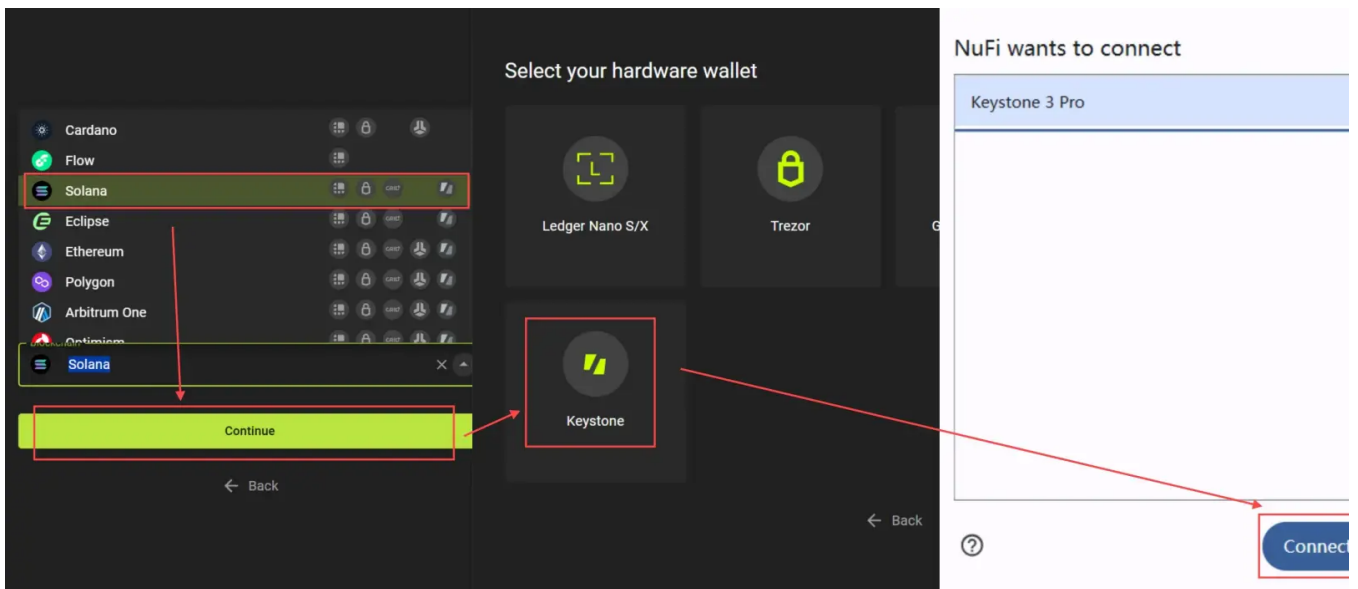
Cardano
Flow
Solana
Eclipse
Ethereum
Polygon
Arbitrum One
Optimism

Solana

Continue

← Back

Select your hardware wallet

Ledger Nano S/X

Trezor

G

Keystone

← Back

NuFi wants to connect

Keystone 3 Pro

?

Connect